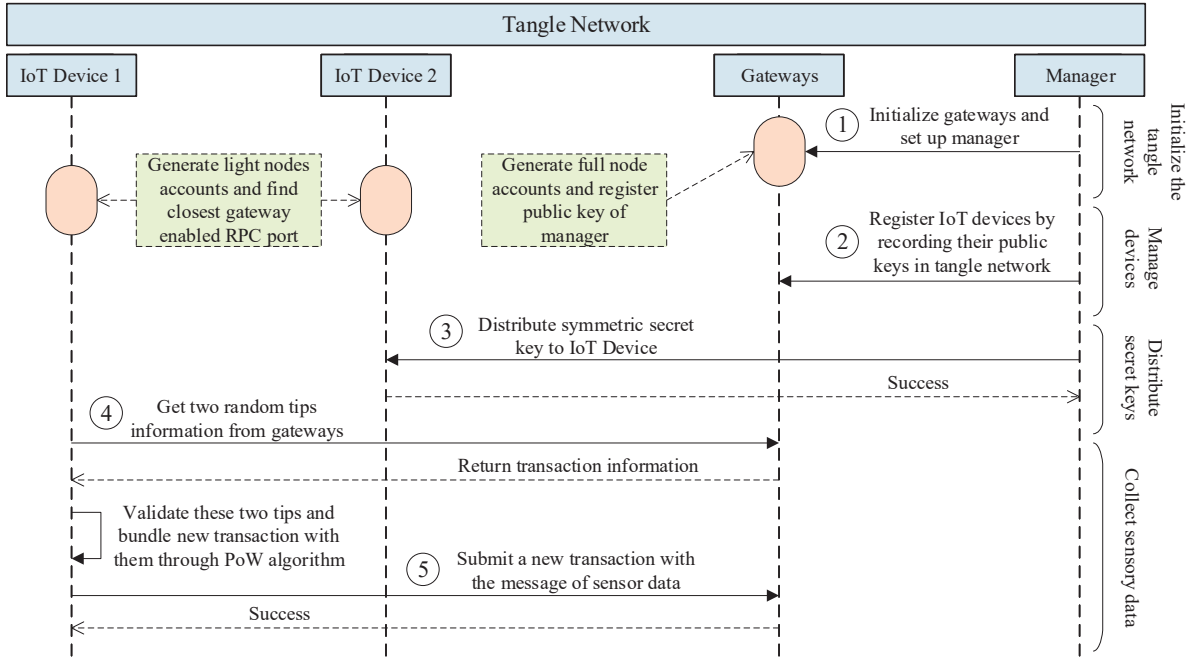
Tangle Network

IoT Device 1

IoT Device 2

Gateways

Manager

Initialize the tangle network

1 Initialize gateways and set up manager

Generate light nodes accounts and find closest gateway enabled RPC port

Generate full node accounts and register public key of manager

Manage devices

2 Register IoT devices by recording their public keys in tangle network

Distribute secret keys

3 Distribute symmetric secret key to IoT Device

Success

4 Get two random tips information from gateways

Return transaction information

Collect sensory data

Validate these two tips and bundle new transaction with them through PoW algorithm

5 Submit a new transaction with the message of sensor data

Success